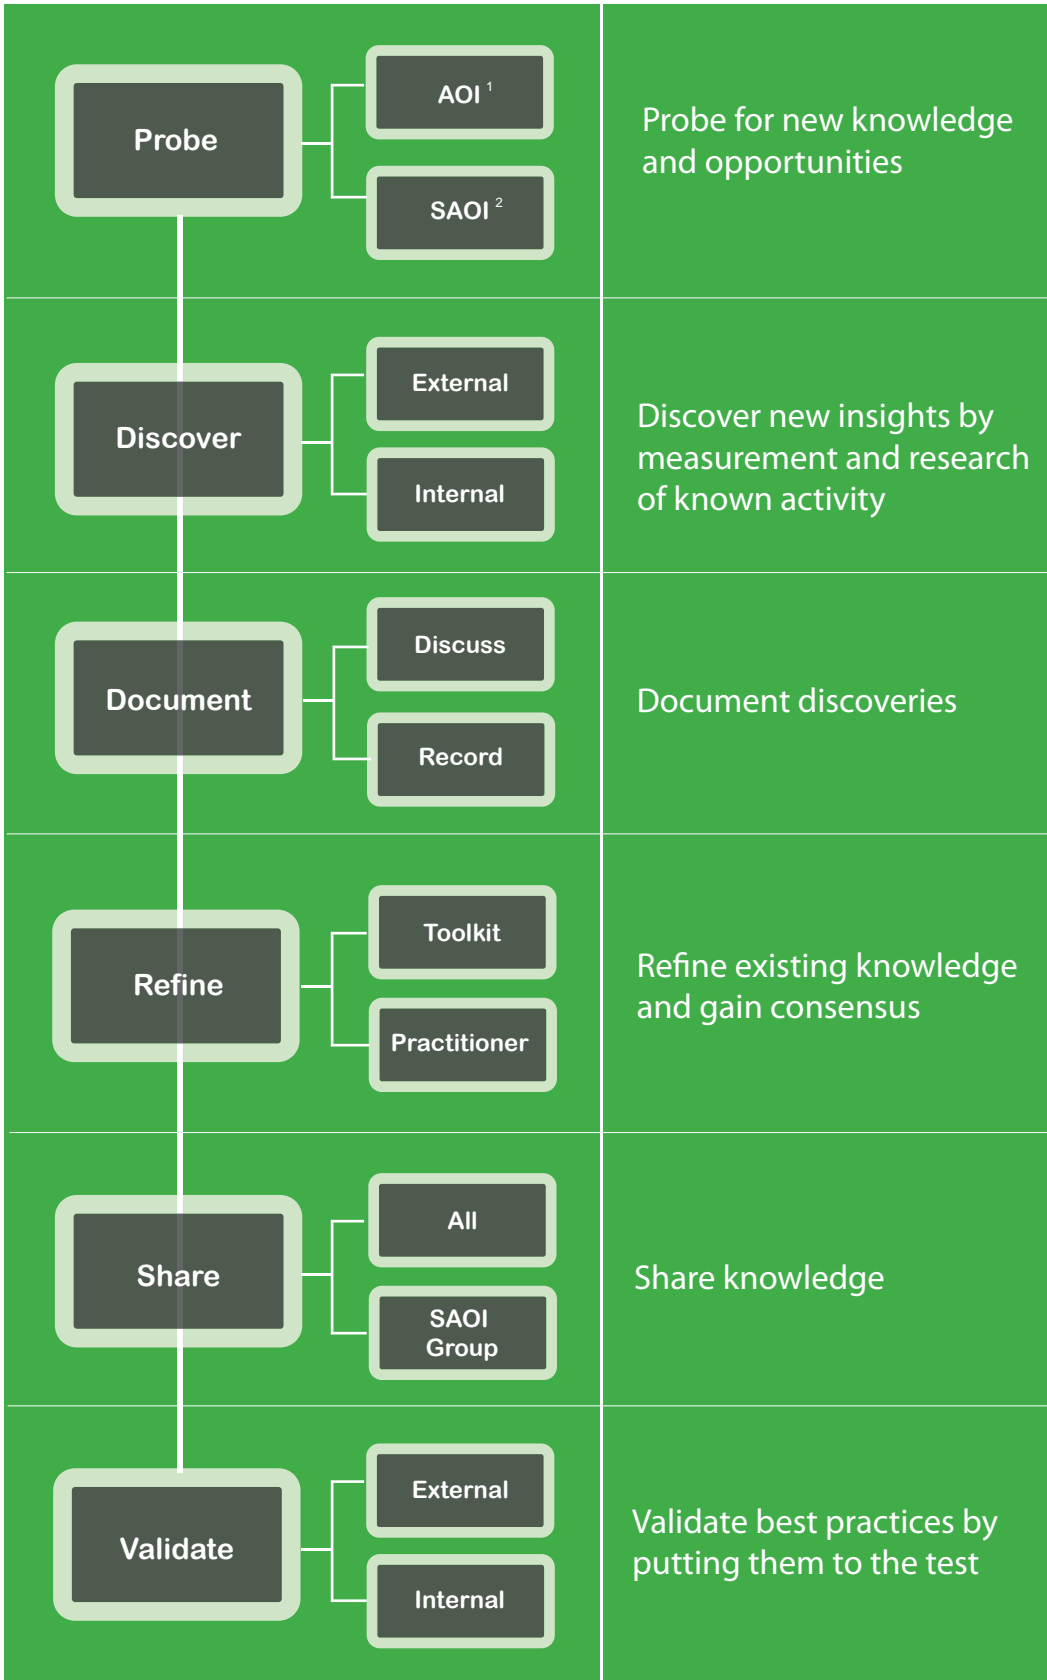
Probe

AOI $^{1}$

SAOI $^{2}$

Probe for new knowledge and opportunities

Discover

External

Internal

Discover new insights by measurement and research of known activity

Document

Discuss

Record

Document discoveries

Refine

Toolkit

Practitioner

Refine existing knowledge and gain consensus

Share

All

SAOI Group

Share knowledge

Validate

External

Internal

Validate best practices by putting them to the test